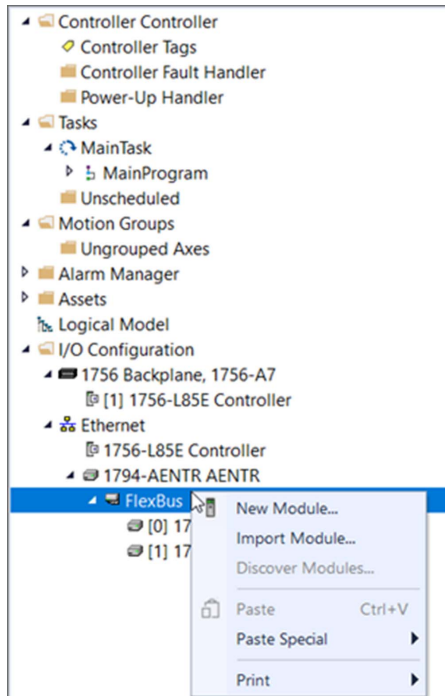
Controller Controller
Controller Tags
Controller Fault Handler
Power-Up Handler
Tasks
MainTask
MainProgram
Unscheduled
Motion Groups
Ungrouped Axes
Alarm Manager
Assets
Logical Model
I/O Configuration
1756 Backplane, 1756-A7
[1] 1756-L85E Controller
Ethernet
1756-L85E Controller
1794-AENTR AENTR
FlexBus
[0] 17
[1] 17

New Module...
Import Module...
Discover Modules...
Paste Ctrl+V
Paste Special
Print